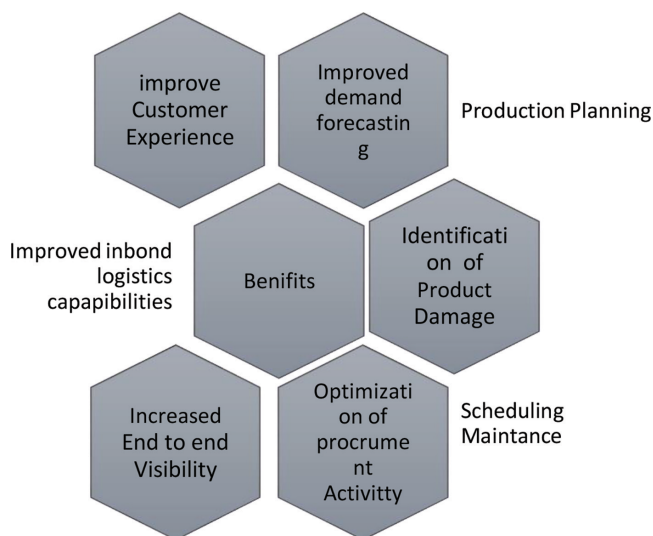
improve Customer Experience

Improved demand forecastin g

Production Planning

Improved inbond logistics capapibilities

Benifits

Identificati on of Product Damage

Increased End to end Visibility

Optimizati on of procrume nt Activitty

Scheduling Maintance